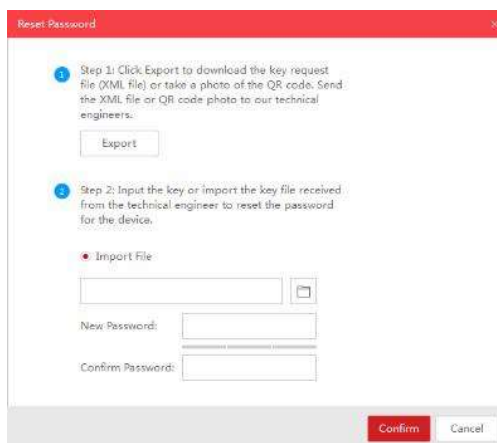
Reset Password

×

1 Step 1: Click Export to download the key request file (XML file) or take a photo of the QR code. Send the XML file or QR code photo to our technical engineers.

Export

2 Step 2: Input the key or import the key file received from the technical engineer to reset the password for the device.

Import File

New Password:

Confirm Password:

Confirm

Cancel